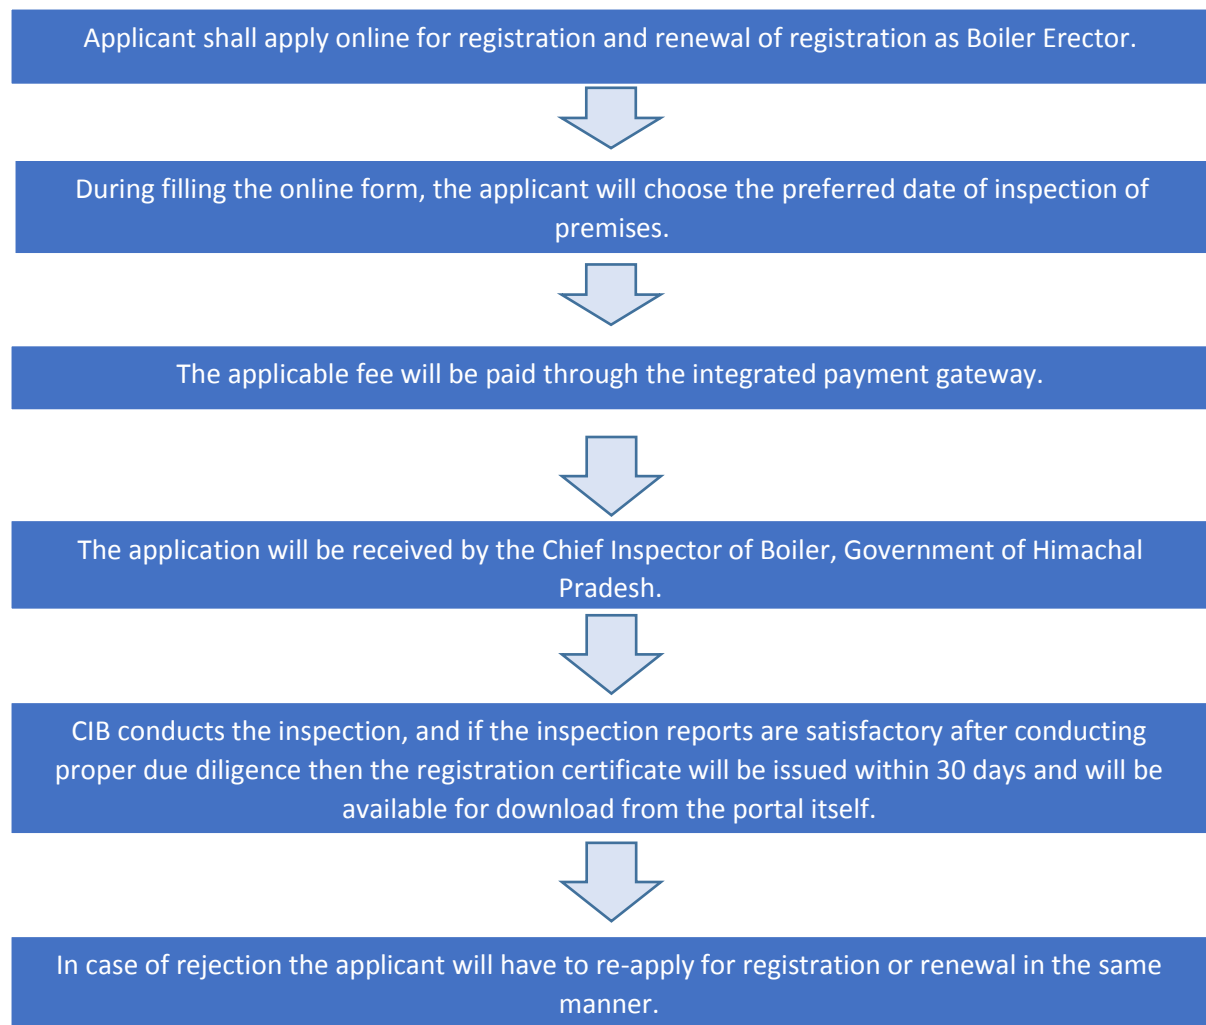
Applicant shall apply online for registration and renewal of registration as Boiler Erector.

During filling the online form, the applicant will choose the preferred date of inspection of premises.

The applicable fee will be paid through the integrated payment gateway.

The application will be received by the Chief Inspector of Boiler, Government of Himachal Pradesh.

CIB conducts the inspection, and if the inspection reports are satisfactory after conducting proper due diligence then the registration certificate will be issued within 30 days and will be available for download from the portal itself.

In case of rejection the applicant will have to re-apply for registration or renewal in the same manner.